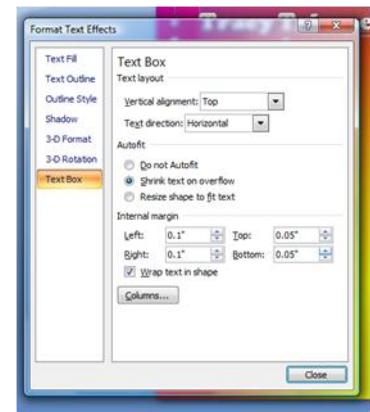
Format Text Effects

Text Fill
Text Outline
Outline Style
Shadow
3-D Format
3-D Rotation
Text Box

Text Box
Text layout
Vertical alignment: Top
Text direction: Horizontal
Autofit
Do not Autofit
Shrink text on overflow
Resize shape to fit text
Internal margin
Left: 0.1"
Top: 0.05"
Right: 0.1"
Bottom: 0.05"
Wrap text in shape
Columns...

Close